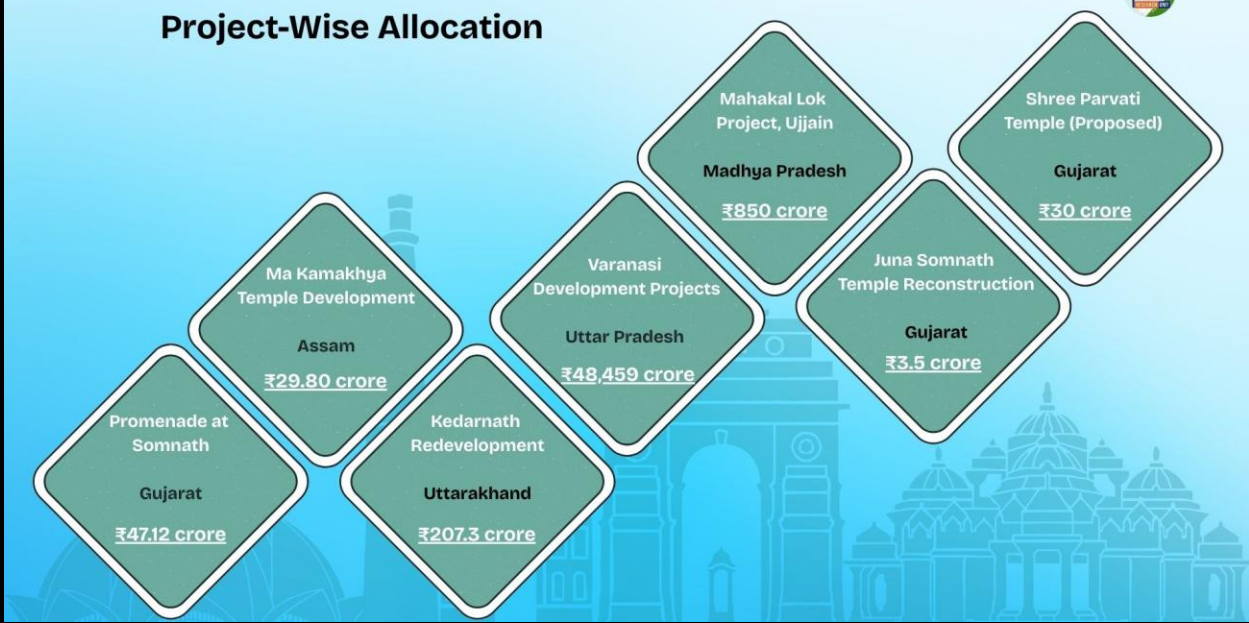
Project-Wise Allocation

Promenade at Somnath

Gujarat

₹47.12 crore

Ma Kamakhya Temple Development

Assam

₹29.80 crore

Kedarnath Redevelopment

Uttarakhand

₹207.3 crore

Varanasi Development Projects

Uttar Pradesh

₹48,459 crore

Mahakal Lok Project, Ujjain

Madhya Pradesh

₹850 crore

Juna Somnath Temple Reconstruction

Gujarat

₹3.5 crore

Shree Parvati Temple (Proposed)

Gujarat

₹30 crore